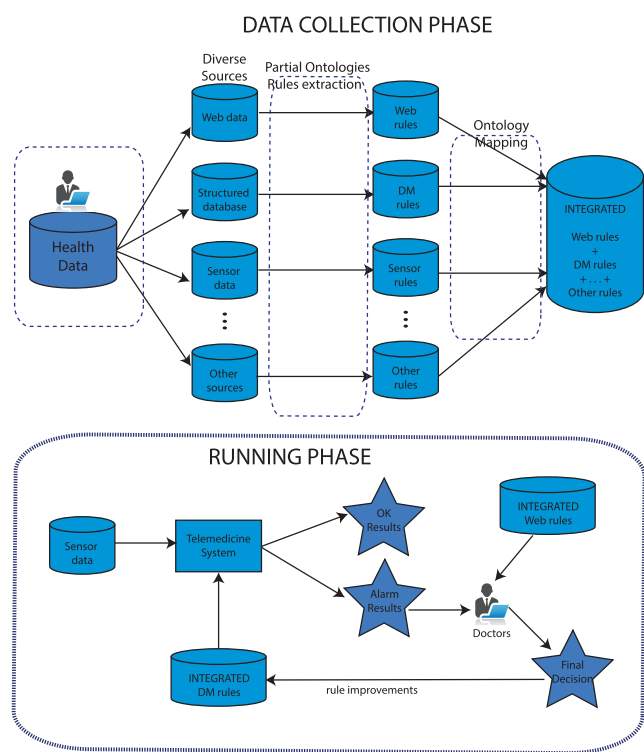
DATA COLLECTION PHASE

Diverse Sources

Partial Ontologies Rules extraction

Health Data

Web data

Structured database

Sensor data

Other sources

Web rules

DM rules

Sensor rules

Other rules

Ontology Mapping

INTEGRATED

Web rules + DM rules + . . . + Other rules

RUNNING PHASE

Sensor data

Telemedicine System

OK Results

Alarm Results

INTEGRATED Web rules

Doctors

Final Decision

INTEGRATED DM rules

rule improvements